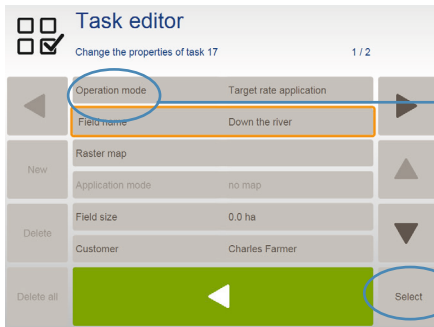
Task editor

Change the properties of task 17

1 / 2

| | |
|---|---|
| Operation mode | Target rate application |
| Field name | Down the river |
| Raster map | |
| Application mode | no map |
| Field size | 0.0 ha |
| Customer | Charles Farmer |

New

Delete

Delete all

Select